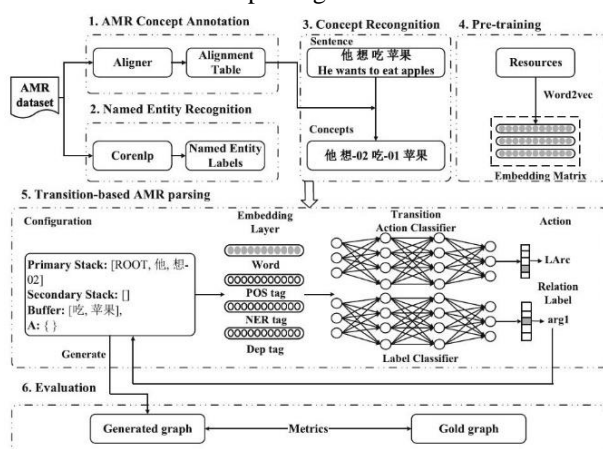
1. AMR Concept Annotation

AMR dataset

Aligner

Alignment Table

2. Named Entity Recognition

Corenlp

Named Entity Labels

3. Concept Recongnition

Sentence

他想吃苹果

He wants to eat apples

Concepts

他 想-02 吃-01 苹果

4. Pre-training

Resources

Word2vec

Embedding Matrix

5. Transition-based AMR parsing

Configuration

Primary Stack: [ROOT, 他, 想-02]

Secondary Stack: []

Buffer: [吃, 苹果],

A: { }

Generate

Embedding Layer

Word

POS tag

NER tag

Dep tag

Transition Action Classifier

Label Classifier

Action

LArc

Relation Label

arg1

6. Evaluation

Generated graph

Metrics

Gold graph